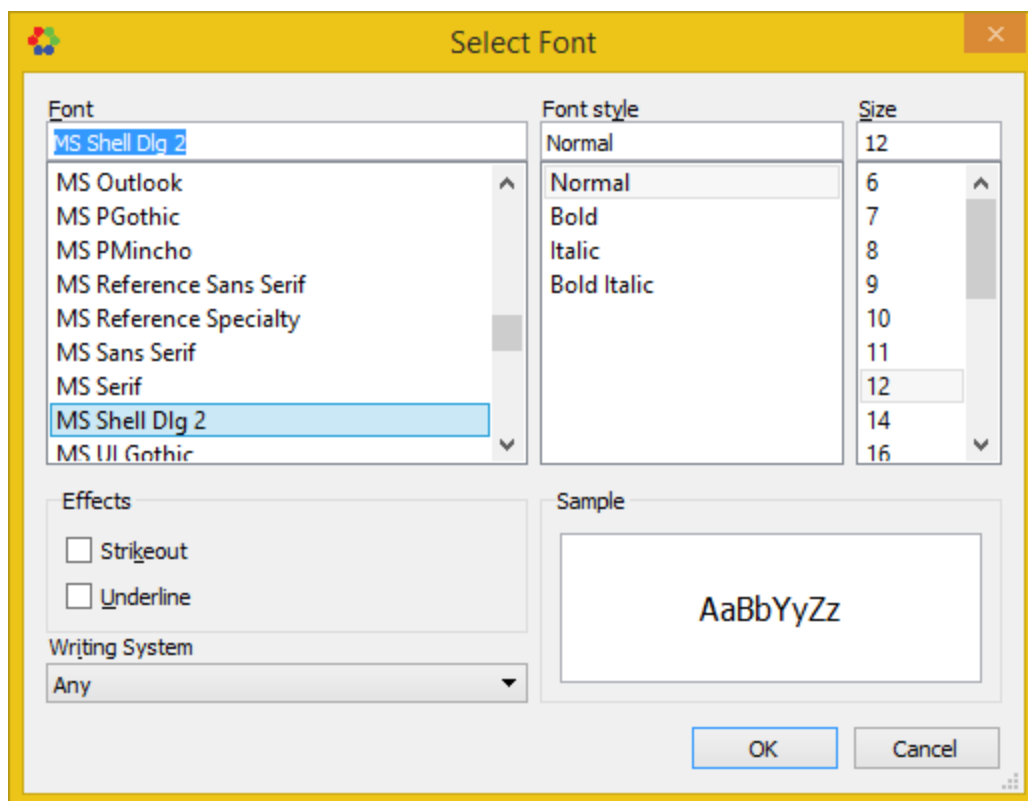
Select Font

Font
MS Shell Dlg 2
MS Outlook
MS PGothic
MS PMincho
MS Reference Sans Serif
MS Reference Specialty
MS Sans Serif
MS Serif
MS Shell Dlg 2
MS UI Gothic

Font style
Normal
Normal
Bold
Italic
Bold Italic

Size
12
6
7
8
9
10
11
12
14
16

Effects
Strikeout
Underline

Writing System
Any

Sample
AaBbYyZz

OK
Cancel